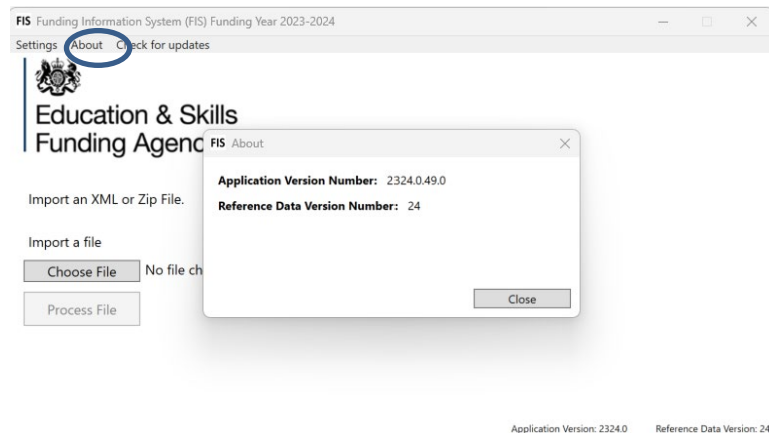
FIS Funding Information System (FIS) Funding Year 2023-2024

Settings About Check for updates

Education & Skills Funding Agenc

FIS About

Application Version Number: 2324.0.49.0

Reference Data Version Number: 24

Close

Import an XML or Zip File.

Import a file

Choose File No file ch

Process File

Application Version: 2324.0 Reference Data Version: 24